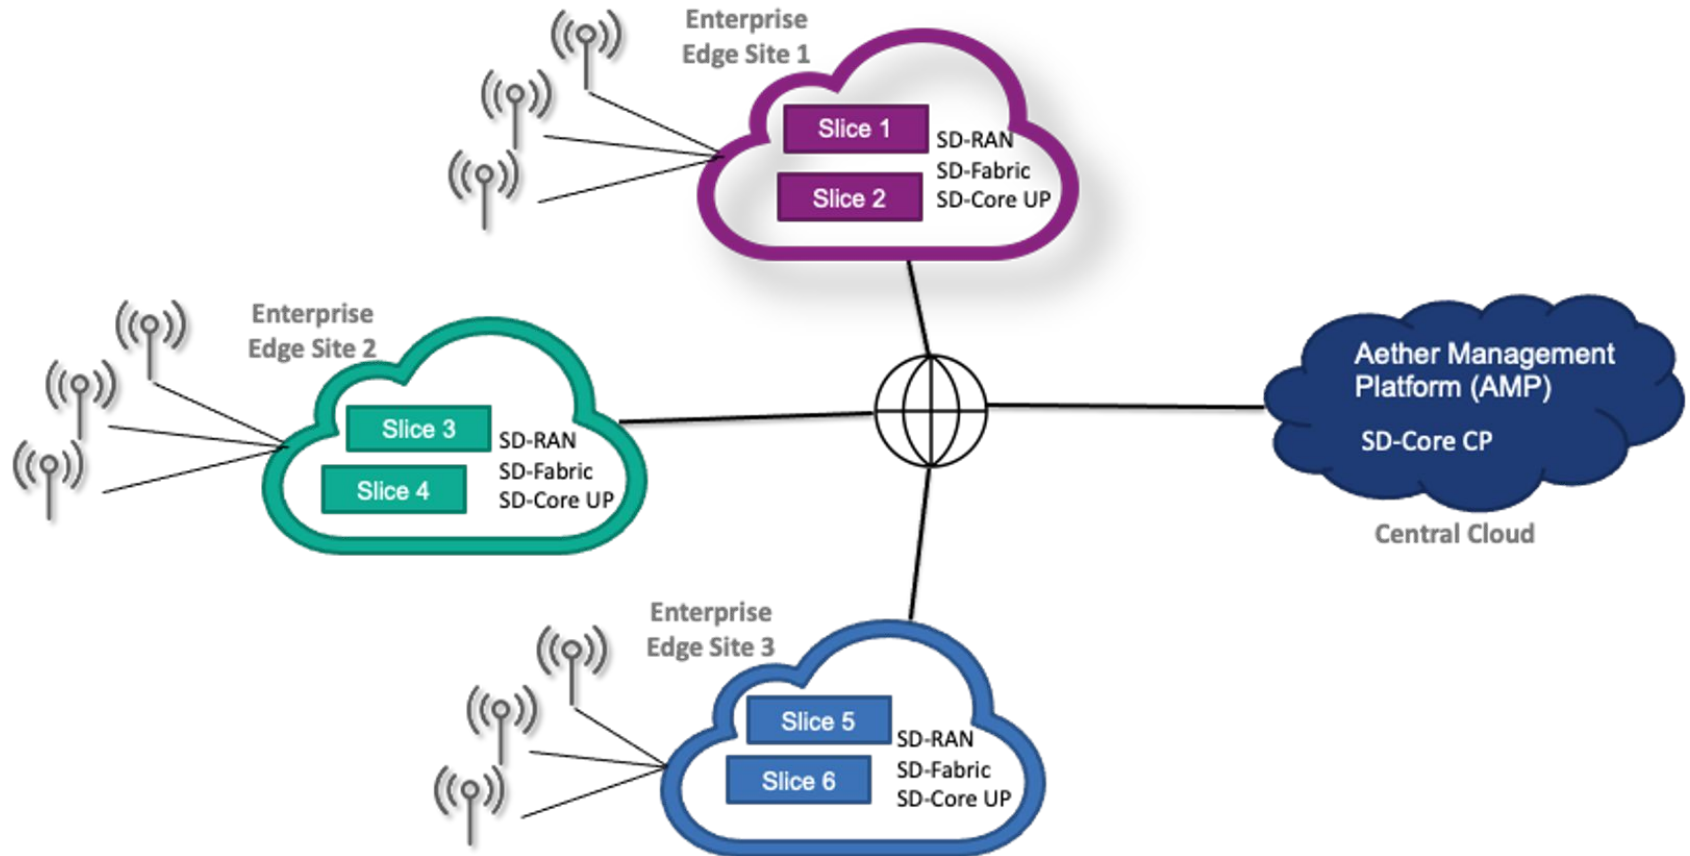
Enterprise Edge Site 1

Slice 1

Slice 2

SD-RAN
SD-Fabric
SD-Core UP

Enterprise Edge Site 2

Slice 3

Slice 4

SD-RAN
SD-Fabric
SD-Core UP

Aether Management Platform (AMP)

SD-Core CP

Central Cloud

Enterprise Edge Site 3

Slice 5

Slice 6

SD-RAN
SD-Fabric
SD-Core UP